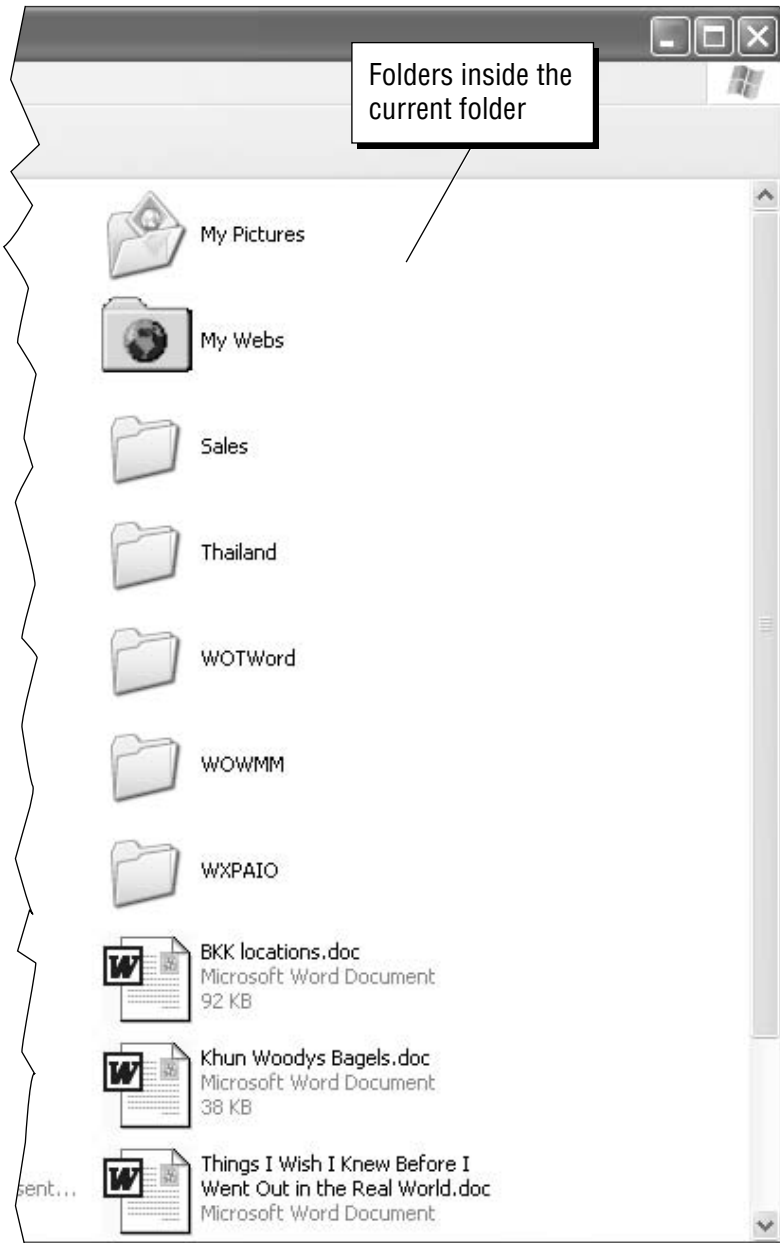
Folders inside the current folder

My Pictures

My Webs

Sales

Thailand

WOTWord

WOWMM

WXPAIO

BKK locations.doc
Microsoft Word Document
92 KB

Khun Woodys Bagels.doc
Microsoft Word Document
38 KB

sent...

Things I Wish I Knew Before I Went Out in the Real World.doc
Microsoft Word Document